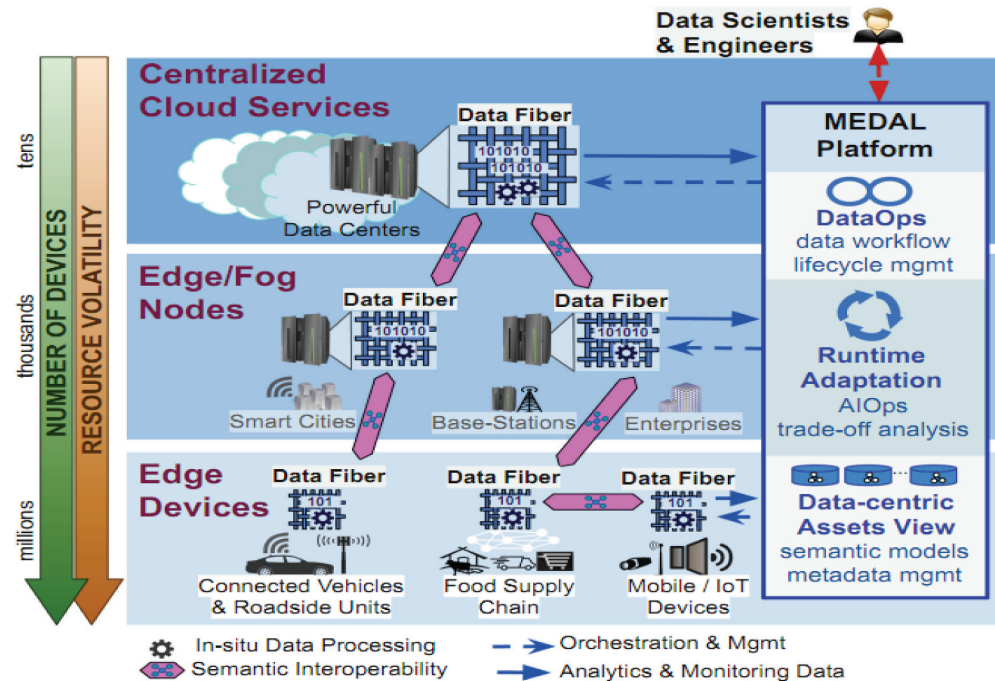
Data Scientists & Engineers

tens
thousands
millions
NUMBER OF DEVICES
RESOURCE VOLATILITY

Centralized Cloud Services

Data Fiber
101010
101010

Powerful Data Centers

Edge/Fog Nodes

Data Fiber
101010

Data Fiber
101010

Smart Cities
Base-Stations
Enterprises

Edge Devices

Data Fiber
101

Data Fiber
101

Data Fiber
101

Connected Vehicles & Roadside Units
Food Supply Chain
Mobile / IoT Devices

MEDAL Platform

DataOps
data workflow lifecycle mgmt

Runtime Adaptation
AIOps
trade-off analysis

Data-centric Assets View
semantic models
metadata mgmt

In-situ Data Processing
Semantic Interoperability
Orchestration & Mgmt
Analytics & Monitoring Data